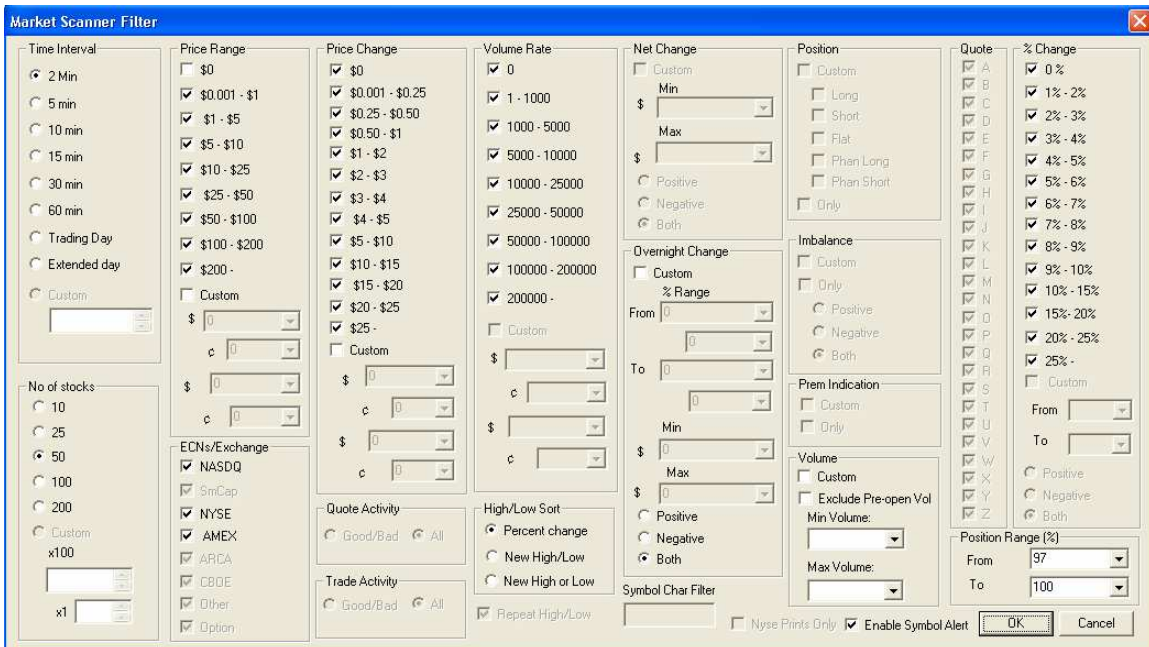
Market Scanner Filter

Time Interval
2 Min
5 min
10 min
15 min
30 min
60 min
Trading Day
Extended day
Custom

No of stocks
10
25
50
100
200
Custom
x100
x1

Price Range
$0
$0.001 - $1
$1 - $5
$5 - $10
$10 - $25
$25 - $50
$50 - $100
$100 - $200
$200 -
Custom
$ 0
¢ 0
$ 0
¢ 0

ECNs/Exchange
NASDQ
SmCap
NYSE
AMEX
ARCA
CBOE
Other
Option

Price Change
$0
$0.001 - $0.25
$0.25 - $0.50
$0.50 - $1
$1 - $2
$2 - $3
$3 - $4
$4 - $5
$5 - $10
$10 - $15
$15 - $20
$20 - $25
$25 -
Custom
$ 0
¢ 0
$ 0
¢ 0

Quote Activity
Good/Bad All

Trade Activity
Good/Bad All

Volume Rate
0
1 - 1000
1000 - 5000
5000 - 10000
10000 - 25000
25000 - 50000
50000 - 100000
100000 - 200000
200000 -
Custom
$
¢
$
¢

High/Low Sort
Percent change
New High/Low
New High or Low
Repeat High/Low

Net Change
Custom
Min
$
Max
$
Positive
Negative
Both

Overnight Change
Custom
% Range
From 0
0
To 0
0
Min
$ 0
Max
$ 0
Positive
Negative
Both

Symbol Char Filter

Position
Custom
Long
Short
Flat
Phan Long
Phan Short
Only

Imbalance
Custom
Only
Positive
Negative
Both

Prem Indication
Custom
Only

Volume
Custom
Exclude Pre-open Vol
Min Volume:
Max Volume:

Quote
A
B
C
D
E
F
G
H
I
J
K
L
M
N
O
P
Q
R
S
T
U
V
W
X
Y
Z

% Change
0 %
1% - 2%
2% - 3%
3% - 4%
4% - 5%
5% - 6%
6% - 7%
7% - 8%
8% - 9%
9% - 10%
10% - 15%
15% - 20%
20% - 25%
25% -
Custom
From
To
Positive
Negative
Both

Position Range (%)
From 97
To 100

Nyse Prints Only
Enable Symbol Alert
OK
Cancel